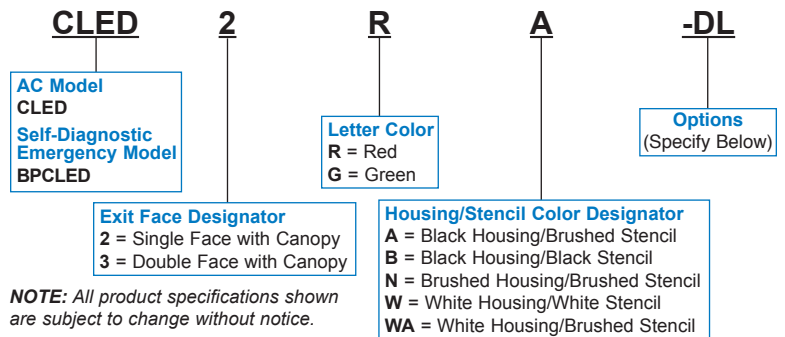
CLED 2 R A -DL

AC Model
CLED
Self-Diagnostic Emergency Model
BPCLED

Exit Face Designator
2 = Single Face with Canopy
3 = Double Face with Canopy

Letter Color
R = Red
G = Green

Housing/Stencil Color Designator
A = Black Housing/Brushed Stencil
B = Black Housing/Black Stencil
N = Brushed Housing/Brushed Stencil
W = White Housing/White Stencil
WA = White Housing/Brushed Stencil

Options
(Specify Below)

NOTE: All product specifications shown are subject to change without notice.